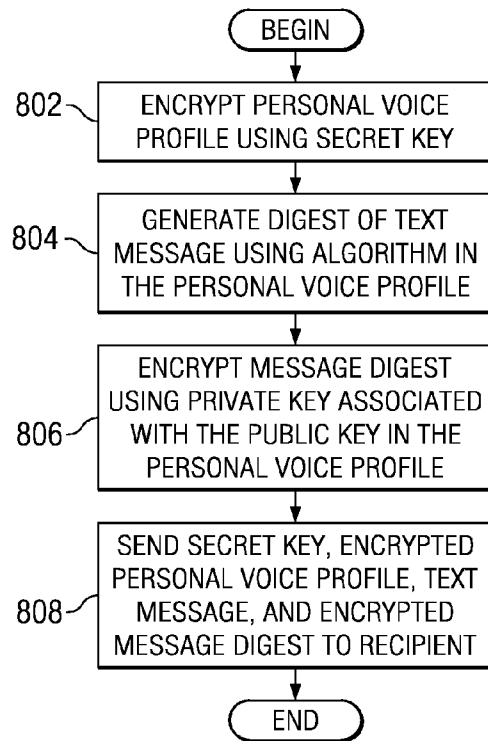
BEGIN

802 ENCRYPT PERSONAL VOICE PROFILE USING SECRET KEY

804 GENERATE DIGEST OF TEXT MESSAGE USING ALGORITHM IN THE PERSONAL VOICE PROFILE

806 ENCRYPT MESSAGE DIGEST USING PRIVATE KEY ASSOCIATED WITH THE PUBLIC KEY IN THE PERSONAL VOICE PROFILE

808 SEND SECRET KEY, ENCRYPTED PERSONAL VOICE PROFILE, TEXT MESSAGE, AND ENCRYPTED MESSAGE DIGEST TO RECIPIENT

END